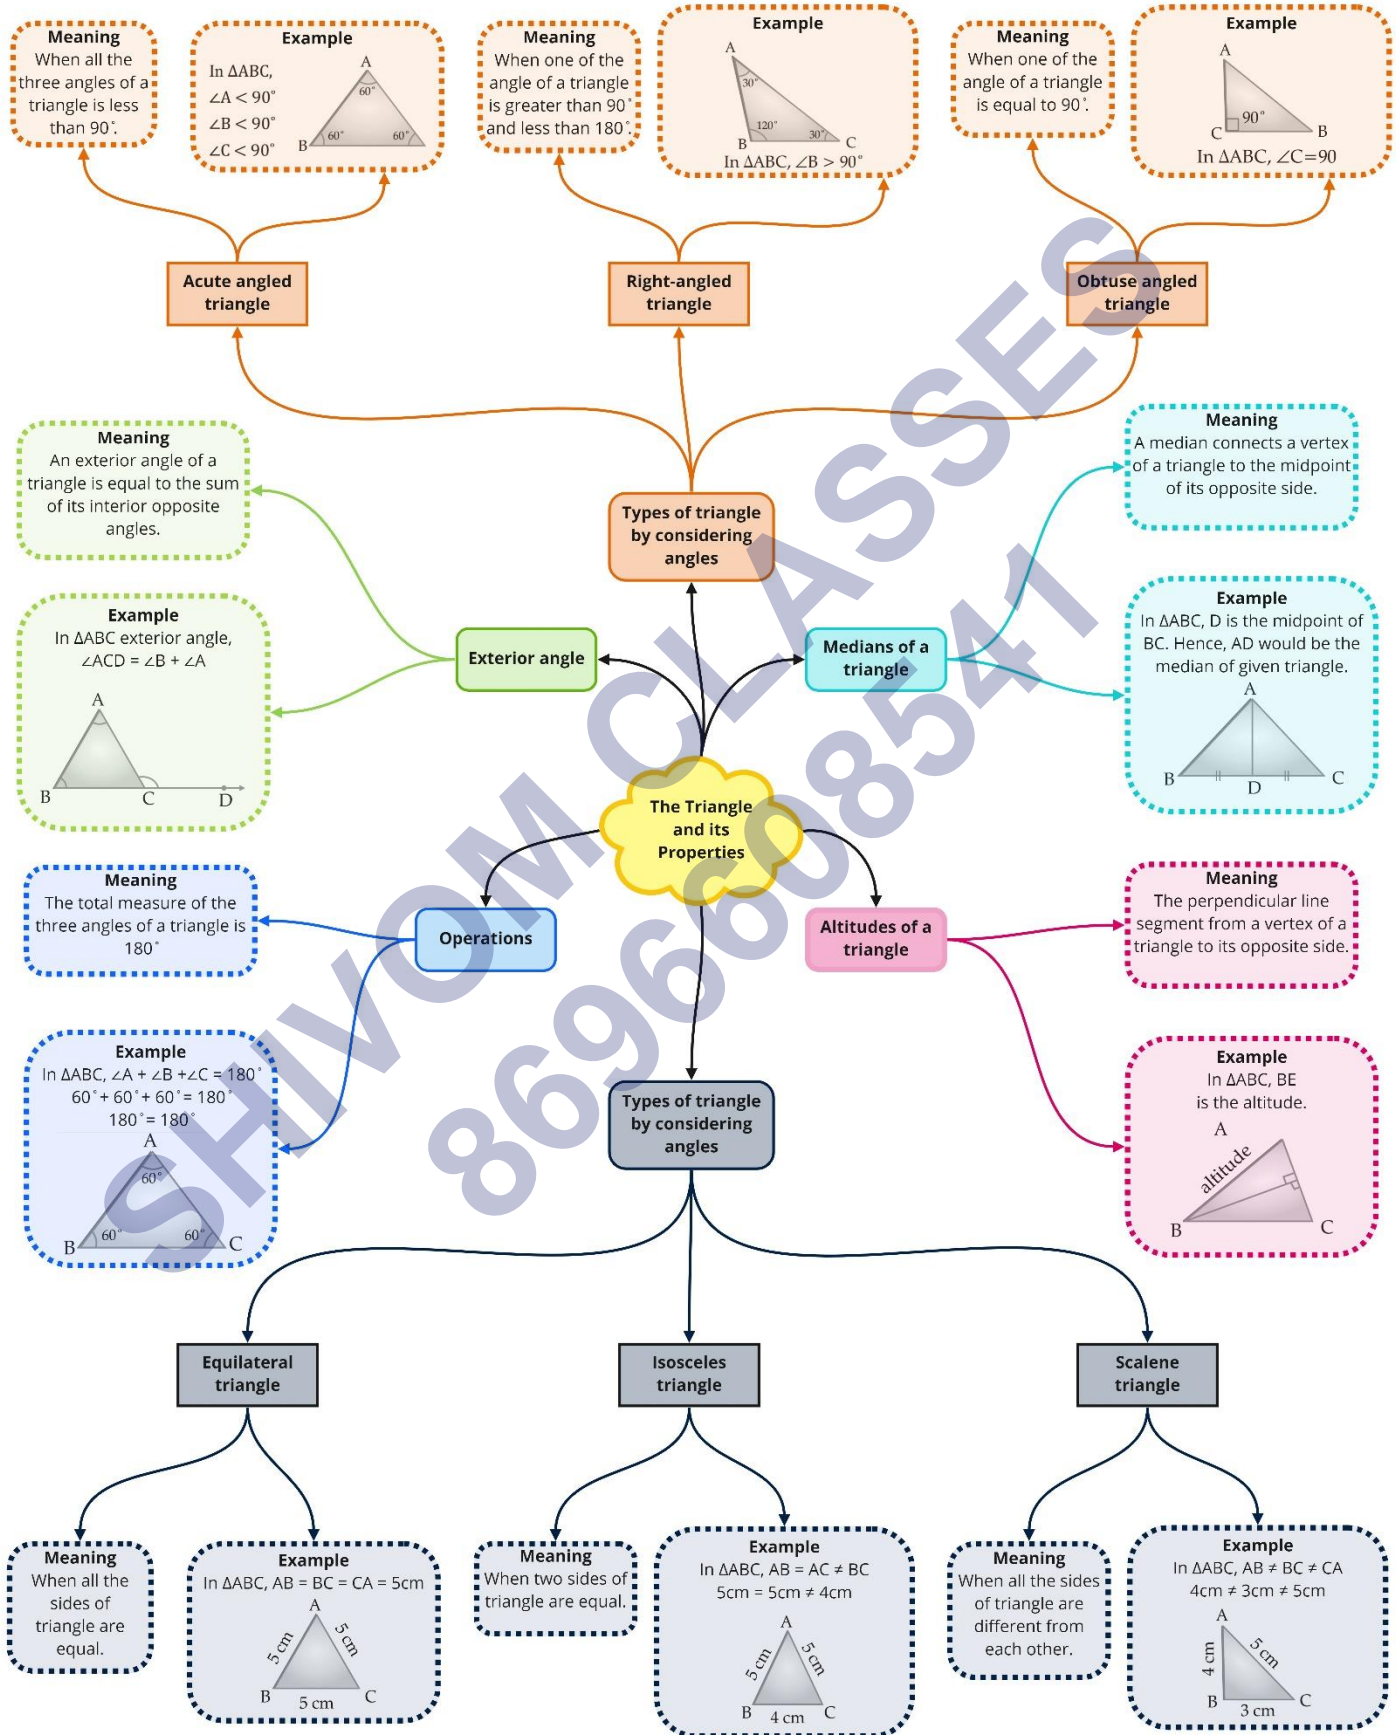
Meaning
When all the three angles of a triangle is less than 90˚.

Example
In ΔABC,
∠A < 90°
∠B < 90°
∠C < 90°
A 60° B 60° 60°

Meaning
When one of the angle of a triangle is greater than 90˚ and less than 180˚.

Example
A 30° B 120° 30° C
In ΔABC, ∠B > 90°

Meaning
When one of the angle of a triangle is equal to 90˚.

Example
A C 90° B
In ΔABC, ∠C=90

Acute angled triangle

Right-angled triangle

Obtuse angled triangle

Meaning
An exterior angle of a triangle is equal to the sum of its interior opposite angles.

Meaning
A median connects a vertex of a triangle to the midpoint of its opposite side.

Types of triangle by considering angles

Example
In ΔABC exterior angle, ∠ACD = ∠B + ∠A
A B C D

Exterior angle

Medians of a triangle

Example
In ΔABC, D is the midpoint of BC. Hence, AD would be the median of given triangle.
A B D C

The Triangle and its Properties

Meaning
The total measure of the three angles of a triangle is 180˚

Operations

Altitudes of a triangle

Meaning
The perpendicular line segment from a vertex of a triangle to its opposite side.

Example
In ΔABC, ∠A + ∠B +∠C = 180˚
60˚+ 60˚+ 60˚= 180˚
180˚= 180˚
A 60° B 60° 60° C

Types of triangle by considering angles

Example
In ΔABC, BE is the altitude.
A altitude B C

Equilateral triangle

Isosceles triangle

Scalene triangle

Meaning
When all the sides of triangle are equal.

Example
In ΔABC, AB = BC = CA = 5cm
A 5 cm 5 cm B 5 cm C

Meaning
When two sides of triangle are equal.

Example
In ΔABC, AB = AC ≠ BC
5cm = 5cm ≠ 4cm
A 5 cm 5 cm B 4 cm C

Meaning
When all the sides of triangle are different from each other.

Example
In ΔABC, AB ≠ BC ≠ CA
4cm ≠ 3cm ≠ 5cm
A 4 cm 5 cm B 3 cm C

SHIVOM CLASSES 8696608541